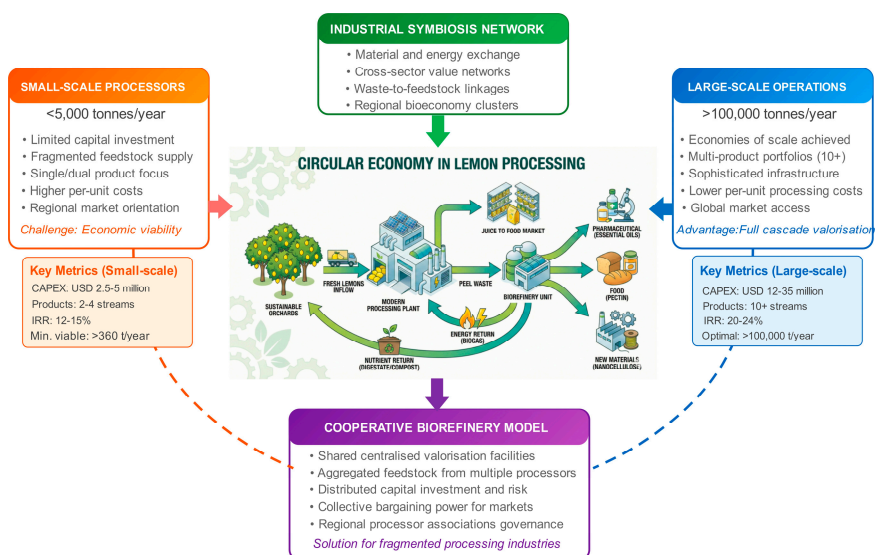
INDUSTRIAL SYMBIOSIS NETWORK

• Material and energy exchange
• Cross-sector value networks
• Waste-to-feedstock linkages
• Regional bioeconomy clusters

SMALL-SCALE PROCESSORS

<5,000 tonnes/year

• Limited capital investment
• Fragmented feedstock supply
• Single/dual product focus
• Higher per-unit costs
• Regional market orientation

Challenge: Economic viability

Key Metrics (Small-scale)

CAPEX. USD 2.5-5 million
Products: 2-4 streams
IRR: 12-15%
Min. viable: >360 t/year

LARGE-SCALE OPERATIONS

>100,000 tonnes/year

• Economies of scale achieved
• Multi-product portfolios (10+)
• Sophisticated infrastructure
• Lower per-unit processing costs
• Global market access

Advantage:Full cascade valorisation

Key Metrics (Large-scale)

CAPEX: USD 12-35 million
Products: 10+ streams
IRR: 20-24%
Optimal: >100,000 t/year

CIRCULAR ECONOMY IN LEMON PROCESSING

JUICE TO FOOD MARKET
PHARMACEUTICAL (ESSENTIAL OILS)
SUSTAINABLE ORCHARDS
FRESH LEMONS INFLOW
MODERN PROCESSING PLANT
PEEL WASTE
BIOREFINERY UNIT
FOOD (PECTIN)
ENERGY RETURN (BIOGAS)
NUTRIENT RETURN (DIGESTATE/COMPOST)
NEW MATERIALS (NANOCELLULOSE)

COOPERATIVE BIOREFINERY MODEL

• Shared centralised valorisation facilities
• Aggregated feedstock from multiple processors
• Distributed capital investment and risk
• Collective bargaining power for markets
• Regional processor associations governance

Solution for fragmented processing industries